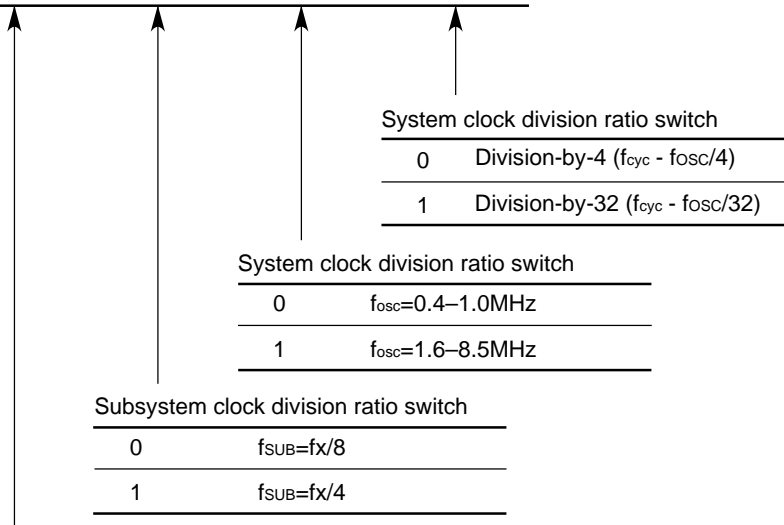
System clock division ratio switch

| | |
|---|---|
| 0 | Division-by-4 ($f_{cyc}$ - $f_{OSC}/4$) |
| 1 | Division-by-32 ($f_{cyc}$ - $f_{OSC}/32$) |

System clock division ratio switch

| | |
|---|---|
| 0 | $f_{osc}$=0.4–1.0MHz |
| 1 | $f_{osc}$=1.6–8.5MHz |

Subsystem clock division ratio switch

| | |
|---|---|
| 0 | $f_{SUB}$=fx/8 |
| 1 | $f_{SUB}$=fx/4 |